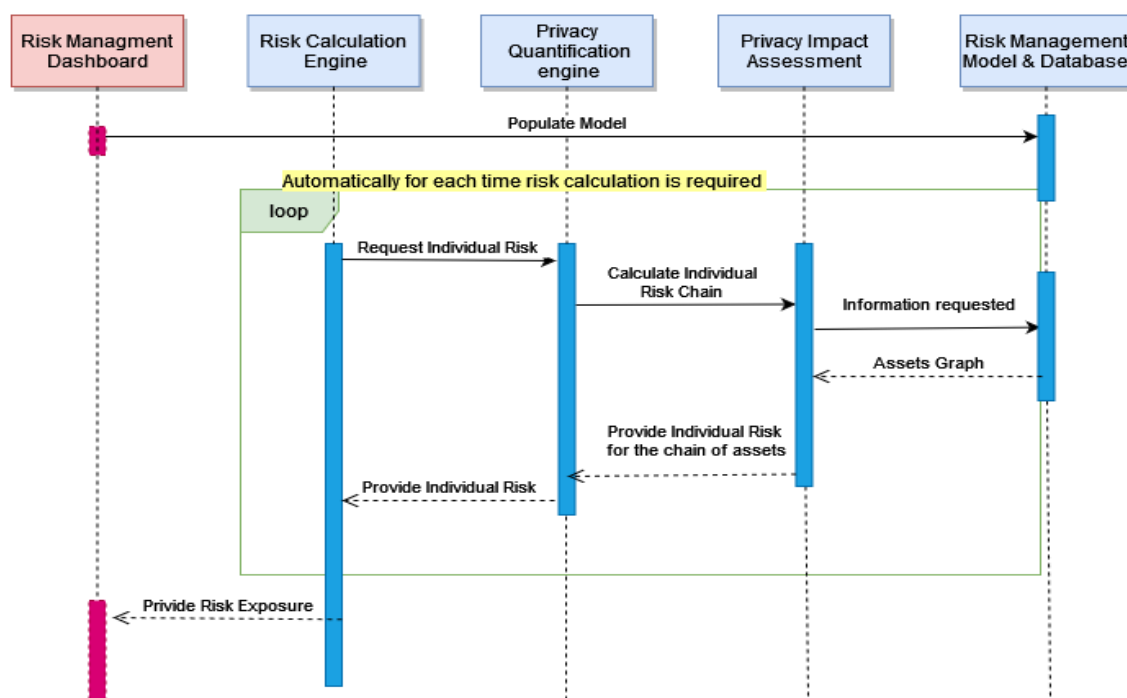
Risk Managment Dashboard

Risk Calculation Engine

Privacy Quantification engine

Privacy Impact Assessment

Risk Management Model & Database

Populate Model

Automatically for each time risk calculation is required

loop

Request Individual Risk

Calculate Individual Risk Chain

Information requested

Assets Graph

Provide Individual Risk for the chain of assets

Provide Individual Risk

Privide Risk Exposure